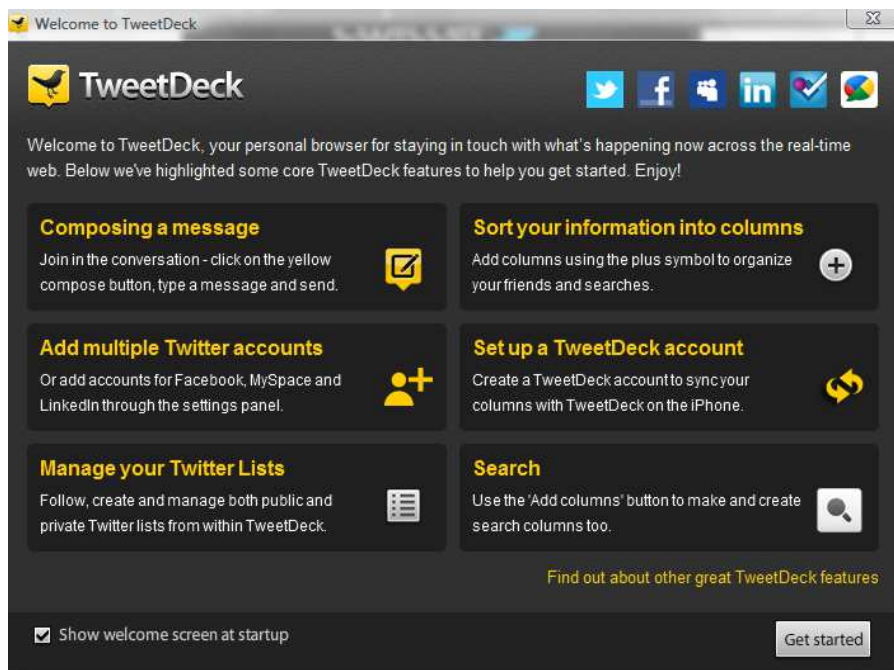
Welcome to TweetDeck

TweetDeck

Welcome to TweetDeck, your personal browser for staying in touch with what's happening now across the real-time web. Below we've highlighted some core TweetDeck features to help you get started. Enjoy!

Composing a message
Join in the conversation - click on the yellow compose button, type a message and send.

Sort your information into columns
Add columns using the plus symbol to organize your friends and searches.

Add multiple Twitter accounts
Or add accounts for Facebook, MySpace and LinkedIn through the settings panel.

Set up a TweetDeck account
Create a TweetDeck account to sync your columns with TweetDeck on the iPhone.

Manage your Twitter Lists
Follow, create and manage both public and private Twitter lists from within TweetDeck.

Search
Use the 'Add columns' button to make and create search columns too.

Find out about other great TweetDeck features

Show welcome screen at startup

Get started